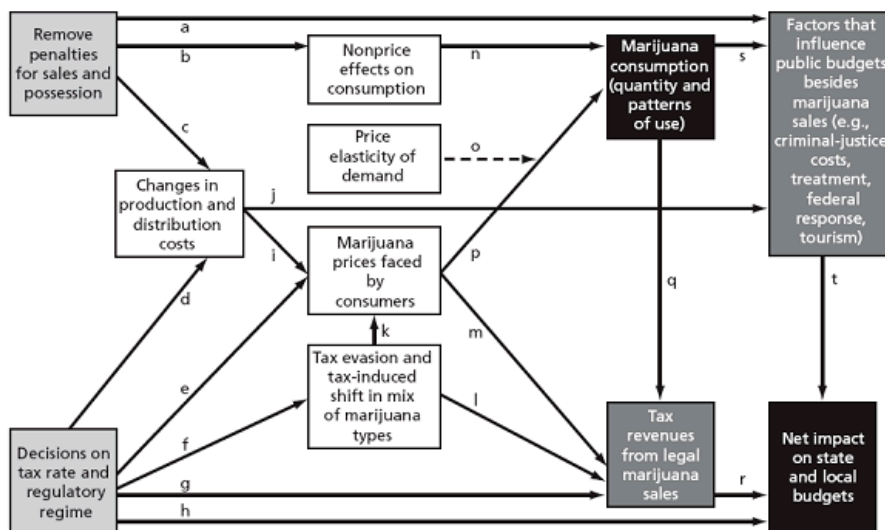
Remove penalties for sales and possession

a

b

Nonprice effects on consumption

n

Marijuana consumption (quantity and patterns of use)

s

Factors that influence public budgets besides marijuana sales (e.g., criminal-justice costs, treatment, federal response, tourism)

c

Price elasticity of demand

o

Changes in production and distribution costs

j

i

Marijuana prices faced by consumers

p

q

t

d

k

m

e

Tax evasion and tax-induced shift in mix of marijuana types

l

f

Tax revenues from legal marijuana sales

Net impact on state and local budgets

Decisions on tax rate and regulatory regime

g

r

h